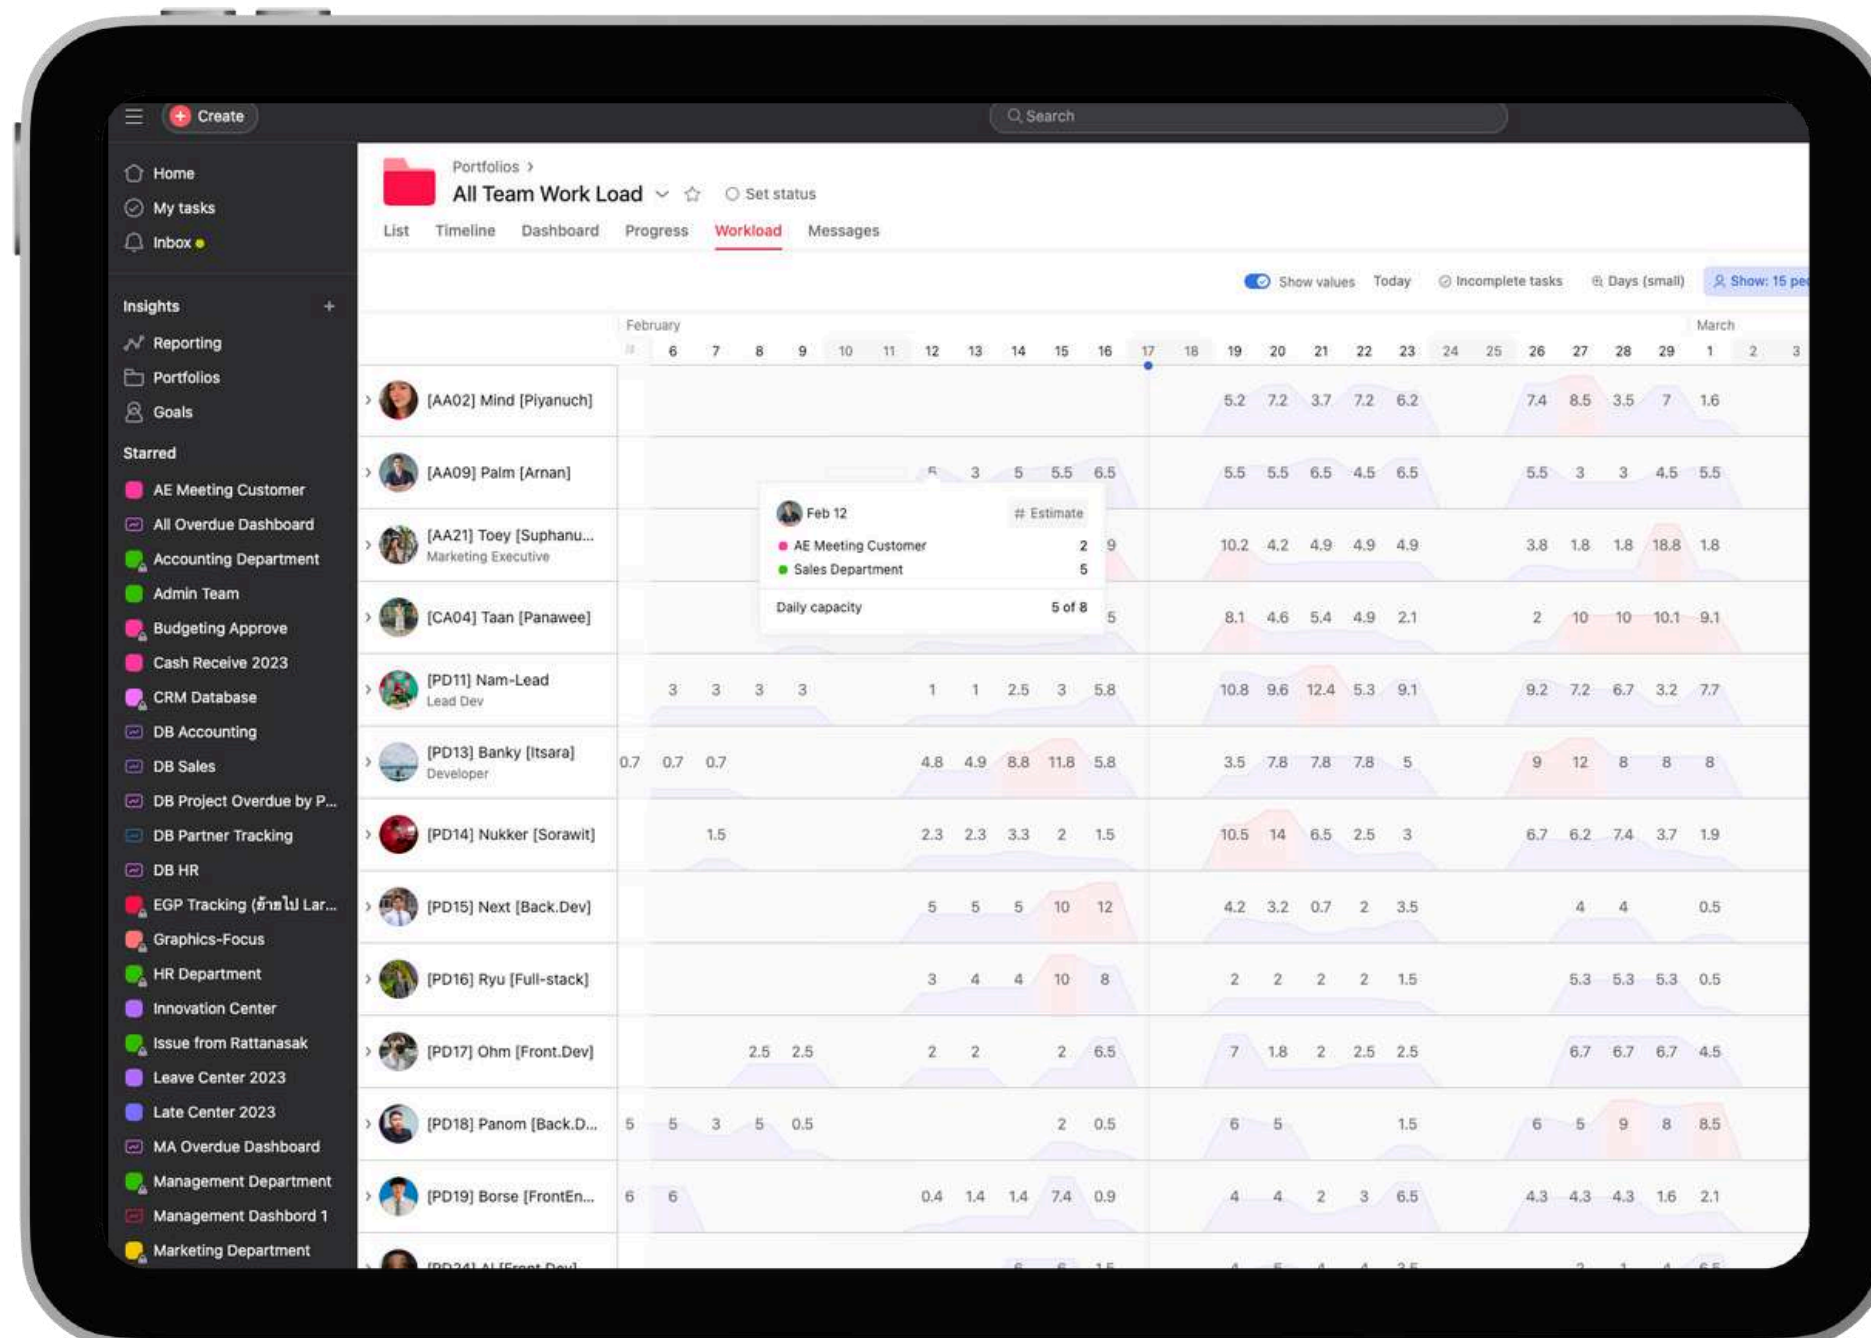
Create

Search

Home
My tasks
Inbox

Insights +
Reporting
Portfolios
Goals

Starred
AE Meeting Customer
All Overdue Dashboard
Accounting Department
Admin Team
Budgeting Approve
Cash Receive 2023
CRM Database
DB Accounting
DB Sales
DB Project Overdue by P...
DB Partner Tracking
DB HR
EGP Tracking (ย้ายไป Lar...
Graphics-Focus
HR Department
Innovation Center
Issue from Rattanasak
Leave Center 2023
Late Center 2023
MA Overdue Dashboard
Management Department
Management Dashbord 1
Marketing Department

Portfolios ›
All Team Work Load
Set status

List Timeline Dashboard Progress Workload Messages

Show values Today Incomplete tasks Days (small) Show: 15 pe

February March
6 7 8 9 10 11 12 13 14 15 16 17 18 19 20 21 22 23 24 25 26 27 28 29 1 2 3

[AA02] Mind (Piyanuch) 5.2 7.2 3.7 7.2 6.2 7.4 8.5 3.5 7 1.6
[AA09] Palm (Arnan) 3 5 5.5 6.5 5.5 5.5 6.5 4.5 6.5 5.5 3 3 4.5 5.5
[AA21] Toey (Suphanu... Marketing Executive 9 10.2 4.2 4.9 4.9 4.9 3.8 1.8 1.8 18.8 1.8
[CA04] Taan (Panawee) 5 8.1 4.6 5.4 4.9 2.1 2 10 10 10.1 9.1
[PD11] Nam-Lead Lead Dev 3 3 3 3 1 1 2.5 3 5.8 10.8 9.6 12.4 5.3 9.1 9.2 7.2 6.7 3.2 7.7
[PD13] Banky (Itsara) Developer 0.7 0.7 0.7 4.8 4.9 8.8 11.8 5.8 3.5 7.8 7.8 7.8 5 9 12 8 8 8
[PD14] Nukker (Sorawit) 1.5 2.3 2.3 3.3 2 1.5 10.5 14 6.5 2.5 3 6.7 6.2 7.4 3.7 1.9
[PD15] Next (Back.Dev) 5 5 5 10 12 4.2 3.2 0.7 2 3.5 4 4 0.5
[PD16] Ryu (Full-stack) 3 4 4 10 8 2 2 2 2 1.5 5.3 5.3 5.3 0.5
[PD17] Ohm (Front.Dev) 2.5 2.5 2 2 2 6.5 7 1.8 2 2.5 2.5 6.7 6.7 6.7 4.5
[PD18] Panom (Back.D... 5 5 3 5 0.5 2 0.5 6 5 1.5 6 5 9 8 8.5
[PD19] Borse (FrontEn... 6 6 0.4 1.4 1.4 7.4 0.9 4 4 2 3 6.5 4.3 4.3 4.3 1.6 2.1

Feb 12
# Estimate
AE Meeting Customer 2
Sales Department 5
Daily capacity 5 of 8